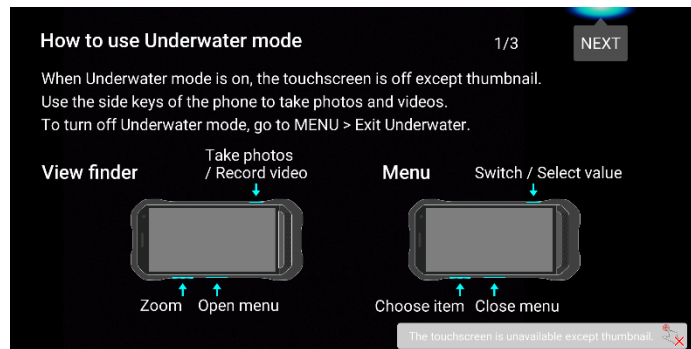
How to use Underwater mode

1/3

NEXT

When Underwater mode is on, the touchscreen is off except thumbnail.
Use the side keys of the phone to take photos and videos.
To turn off Underwater mode, go to MENU > Exit Underwater.

View finder

Take photos / Record video

Zoom

Open menu

Menu

Switch / Select value

Choose item

Close menu

The touchscreen is unavailable except thumbnail.